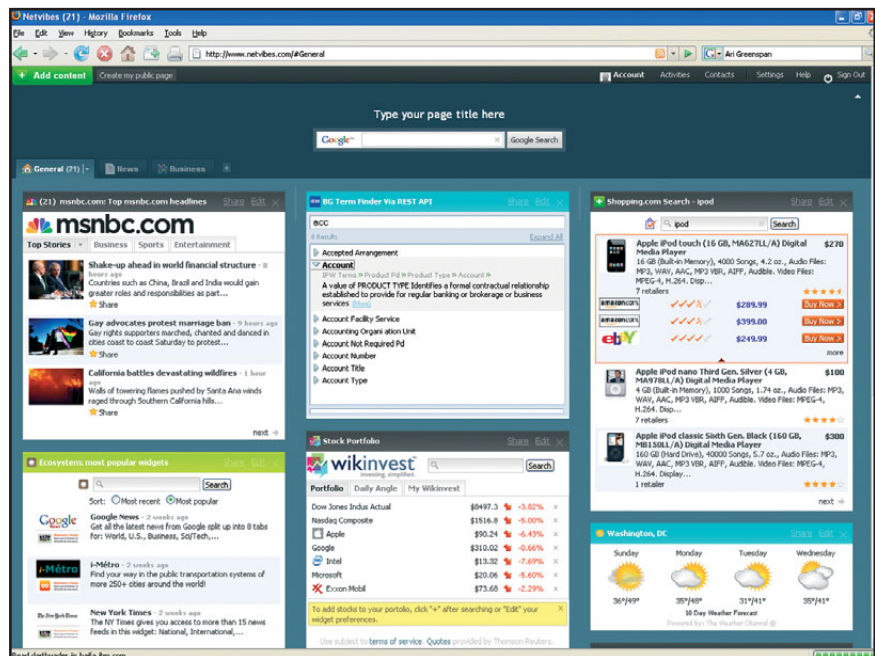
Netvibes (21) - Mozilla Firefox

File Edit View History Bookmarks Tools Help

http://www.netvibes.com/#General

Ari Greenspan

+ Add content Create my public page

Account Activities Contacts Settings Help Sign Out

Type your page title here

Google Search

General (21) News Business +

(21) msnbc.com: Top msnbc.com headlines Share Edit

msnbc.com

Top Stories Business Sports Entertainment

Shake-up ahead in world financial structure - 8 hours ago
Countries such as China, Brazil and India would gain greater roles and responsibilities as part...
Share

Gay advocates protest marriage ban - 9 hours ago
Gay rights supporters marched, chanted and danced in cities coast to coast Saturday to protest...
Share

California battles devastating wildfires - 1 hour ago
Walls of towering flames pushed by Santa Ana winds raged through Southern California hills...
Share

next

Ecosystem: most popular widgets Share Edit

Search

Sort: Most recent Most popular

Google News - 3 weeks ago
Get all the latest news from Google split up into 8 tabs for: World, U.S., Business, Sci/Tech,...

i-Métro - 3 weeks ago
Find your way in the public transportation systems of more 250+ cities around the world

New York Times - 3 weeks ago
The NY Times gives you access to more than 15 news feeds in this widget: National, International,...

BG Term Finder Via REST API Share Edit

acc

6 Results Expand All

Accepted Arrangement
Account
IFW Terms > Product Pd > Product Type > Account
A value of PRODUCT TYPE Identifies a formal contractual relationship established to provide for regular banking or brokerage or business services (Show)
Account Facility Service
Accounting Organi ation Unit
Account Not Required Pd
Account Number
Account Title
Account Type

Stock Portfolio Share Edit

wikinvest

Search

Portfolio Daily Angle My Wikinvest

| | | | |
|---|---|---|---|
| Dow Jones Indus Actual | \$8497.3 | -3.02% | × |
| Nasdaq Composite | \$1516.8 | -5.00% | × |
| Apple | \$90.24 | -6.43% | × |
| Google | \$310.02 | -0.66% | × |
| Intel | \$13.32 | -7.69% | × |
| Microsoft | \$20.06 | -5.60% | × |
| Exxon Mobil | \$73.68 | -2.29% | × |

To add stocks to your portfolio, click "+" after searching or "Edit" your widget preferences.

Use subject to terms of service. Quotes provided by Thomson Reuters.

Shopping.com Search - ipod Share Edit

ipod Search

Apple iPod touch (16 GB, MA627LL/A) Digital Media Player \$270
16 GB (Built-in Memory), 4000 Songs, 4.2 oz., Audio Files: MP3, WAV, AAC, MP3 VBR, AIFF, Audible. Video Files: MPEG-4, H.264. Disp...
7 retailers

| | | | |
|---|---|---|---|
| amazon.com | | \$289.99 | Buy Now |
| amazon.com | | \$399.00 | Buy Now |
| ebay | | \$249.99 | Buy Now |

more

Apple iPod nano Third Gen. Silver (4 GB, MA978LL/A) Digital Media Player \$100
4 GB (Built-in Memory), 1000 Songs, 1.74 oz., Audio Files: MP3, WAV, AAC, MP3 VBR, AIFF, Audible. Video Files: MPEG-4, H.264. Disp...
7 retailers

Apple iPod classic Sixth Gen. Black (160 GB, MB150LL/A) Digital Media Player \$300
160 GB (Built-in Memory), 40000 Songs, 5.7 oz., Audio Files: MP3, WAV, AAC, MP3 VBR, AIFF, Audible. Video Files: MPEG-4, H.264. Displ...
1 retailer

next

Washington, DC Share Edit

Sunday Monday Tuesday Wednesday

36°/49° 35°/49° 31°/41° 35°/49°

10 Day Weather Forecast
Powered by: The Weather Channel

Read dethunder.is.bgfe.fra.com